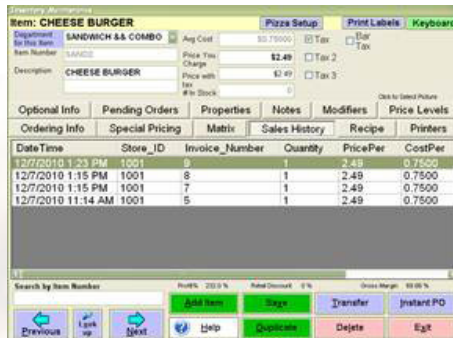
Inventory Maintenance

Item: CHEESE BURGER

Pizza Setup | Print Labels | Keyboard

Department for this Item: SANDWICH && COMBO

Item Number: SAND2

Description: CHEESE BURGER

Avg Cost: $0.75000

Price You Charge: $2.49

Price with tax: $2.49

# In Stock: 0

Tax | Bar Tax | Tax 2 | Tax 3

Click to Select Picture

Optional Info | Pending Orders | Properties | Notes | Modifiers | Price Levels

Ordering Info | Special Pricing | Matrix | Sales History | Recipe | Printers

| DateTime | Store_ID | Invoice_Number | Quantity | PricePer | CostPer |
|---|---|---|---|---|---|
| 12/7/2010 1:23 PM | 1001 | 9 | 1 | 2.49 | 0.7500 |
| 12/7/2010 1:15 PM | 1001 | 8 | 1 | 2.49 | 0.7500 |
| 12/7/2010 1:15 PM | 1001 | 7 | 1 | 2.49 | 0.7500 |
| 12/7/2010 11:14 AM | 1001 | 5 | 1 | 2.49 | 0.7500 |

Search by Item Number

Profit% 232.0 % | Retail Discount 0 % | Gross Margin 69.88 %

Previous | Look up | Next

Add Item | Save | Transfer | Instant PO

Help | Duplicate | Delete | Exit